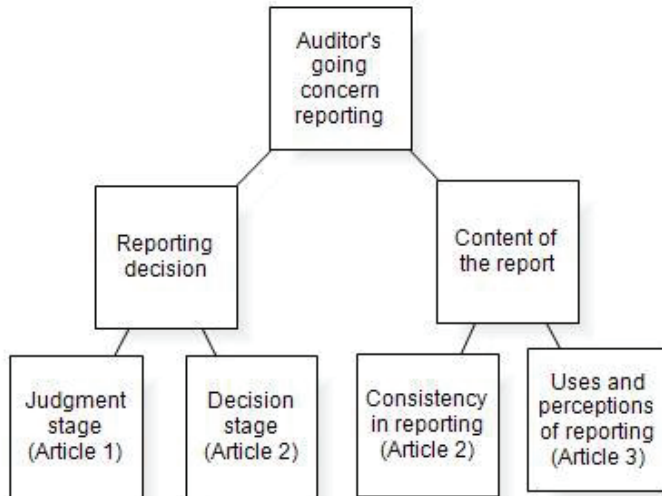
Auditor's going concern reporting

Reporting decision

Content of the report

Judgment stage (Article 1)

Decision stage (Article 2)

Consistency in reporting (Article 2)

Uses and perceptions of reporting (Article 3)